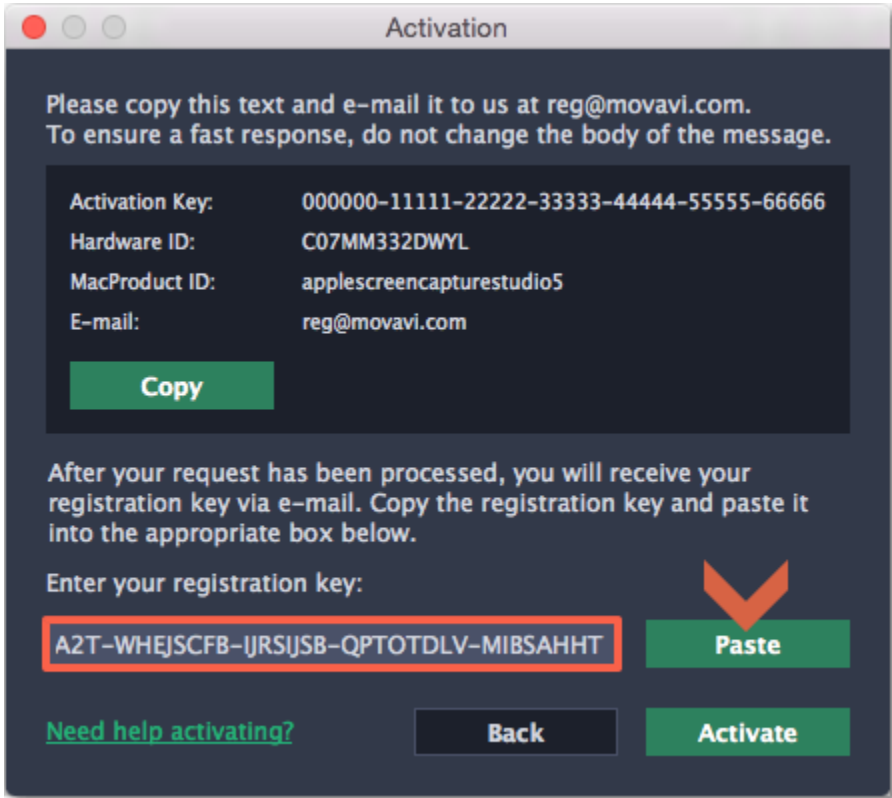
Activation

Please copy this text and e-mail it to us at reg@movavi.com. To ensure a fast response, do not change the body of the message.

Activation Key: 000000-11111-22222-33333-44444-55555-66666
Hardware ID: C07MM332DWYL
MacProduct ID: applescreencapturestudio5
E-mail: reg@movavi.com

Copy

After your request has been processed, you will receive your registration key via e-mail. Copy the registration key and paste it into the appropriate box below.

Enter your registration key:

A2T-WHEJSCFB-IJRSIJSB-QPTOTDLV-MIBSAHHT

Paste

Need help activating?

Back

Activate